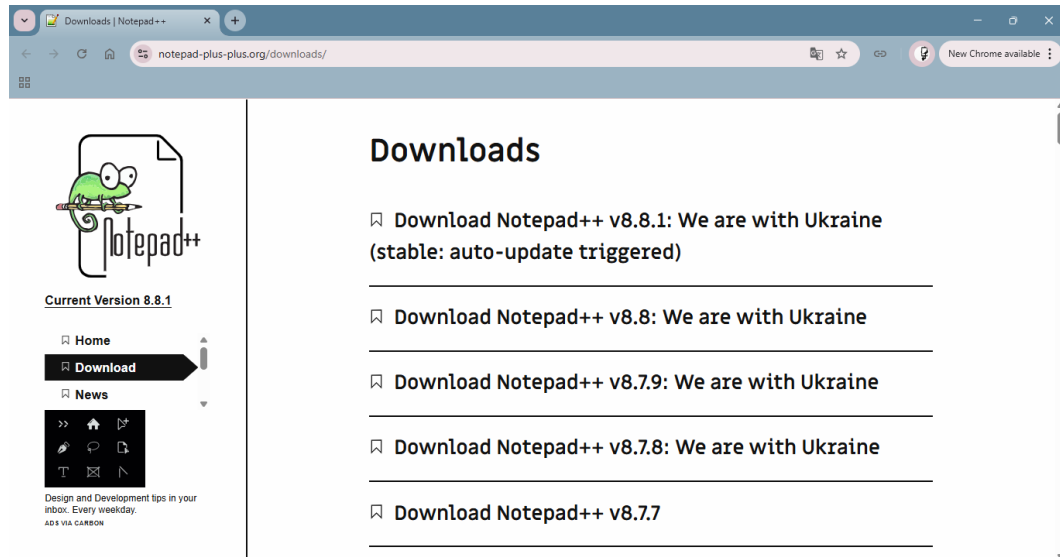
Downloads | Notepad++

notepad-plus-plus.org/downloads/

New Chrome available

Notepad++

Current Version 8.8.1

Home
Download
News

Design and Development tips in your inbox. Every weekday.
ADS VIA CARBON

Downloads

Download Notepad++ v8.8.1: We are with Ukraine (stable: auto-update triggered)

Download Notepad++ v8.8: We are with Ukraine

Download Notepad++ v8.7.9: We are with Ukraine

Download Notepad++ v8.7.8: We are with Ukraine

Download Notepad++ v8.7.7